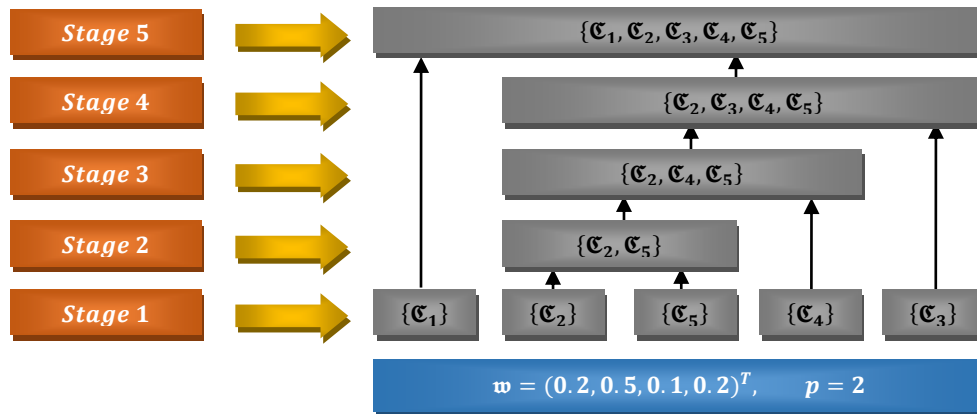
*Stage* 5

$\{\mathfrak{C}_1, \mathfrak{C}_2, \mathfrak{C}_3, \mathfrak{C}_4, \mathfrak{C}_5\}$

*Stage* 4

$\{\mathfrak{C}_2, \mathfrak{C}_3, \mathfrak{C}_4, \mathfrak{C}_5\}$

*Stage* 3

$\{\mathfrak{C}_2, \mathfrak{C}_4, \mathfrak{C}_5\}$

*Stage* 2

$\{\mathfrak{C}_2, \mathfrak{C}_5\}$

*Stage* 1

$\{\mathfrak{C}_1\}$ $\{\mathfrak{C}_2\}$ $\{\mathfrak{C}_5\}$ $\{\mathfrak{C}_4\}$ $\{\mathfrak{C}_3\}$

$\mathfrak{w} = (0.2, 0.5, 0.1, 0.2)^T, \quad p = 2$